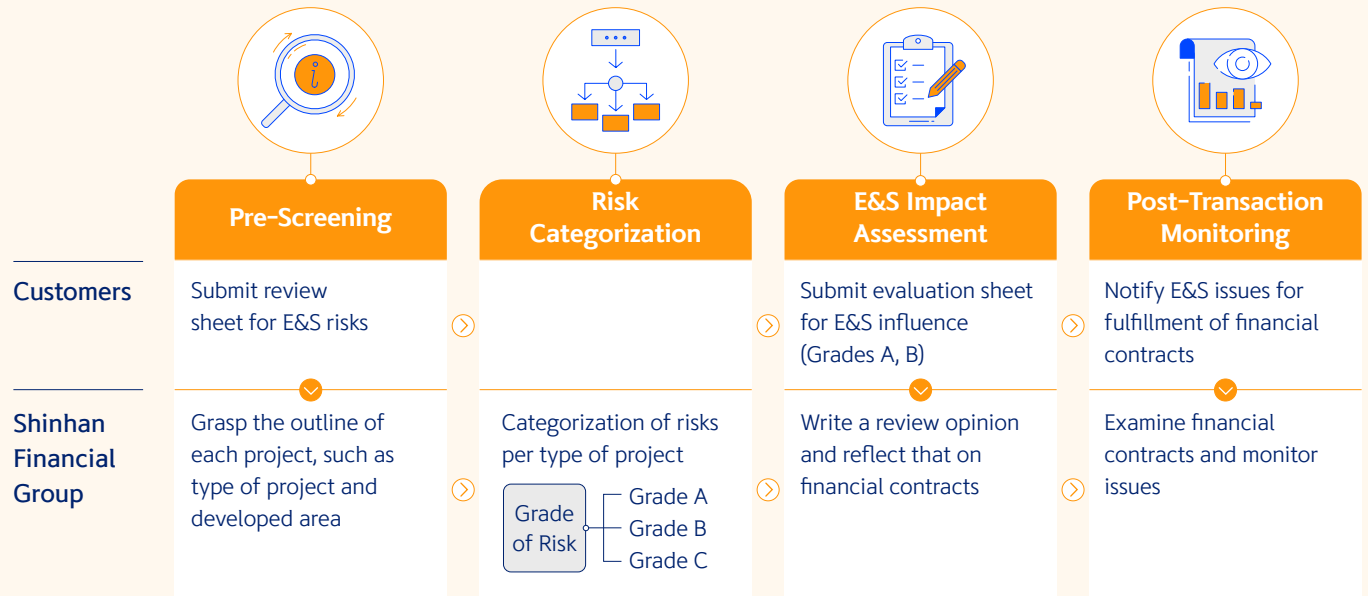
Pre-Screening

Risk Categorization

E&S Impact Assessment

Post-Transaction Monitoring

Customers

Submit review sheet for E&S risks

Submit evaluation sheet for E&S influence (Grades A, B)

Notify E&S issues for fulfillment of financial contracts

Shinhan Financial Group

Grasp the outline of each project, such as type of project and developed area

Categorization of risks per type of project

Grade of Risk

Grade A
Grade B
Grade C

Write a review opinion and reflect that on financial contracts

Examine financial contracts and monitor issues